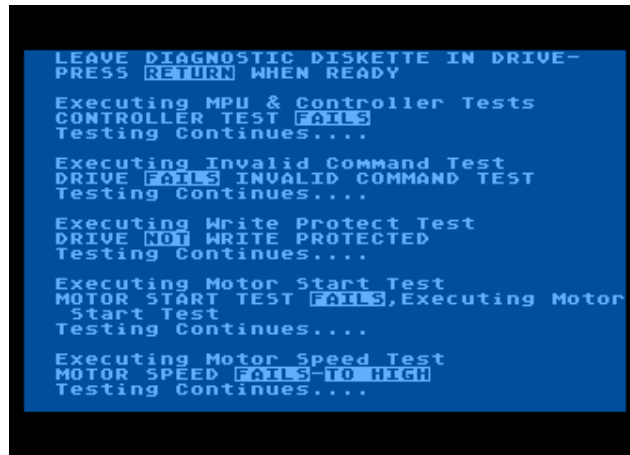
LEAVE DIAGNOSTIC DISKETTE IN DRIVE-
PRESS RETURN WHEN READY

Executing MPU & Controller Tests
CONTROLLER TEST FAILS
Testing Continues....

Executing Invalid Command Test
DRIVE FAILS INVALID COMMAND TEST
Testing Continues....

Executing Write Protect Test
DRIVE NOT WRITE PROTECTED
Testing Continues....

Executing Motor Start Test
MOTOR START TEST FAILS,Executing Motor Start Test
Testing Continues....

Executing Motor Speed Test
MOTOR SPEED FAILS-TO HIGH
Testing Continues....